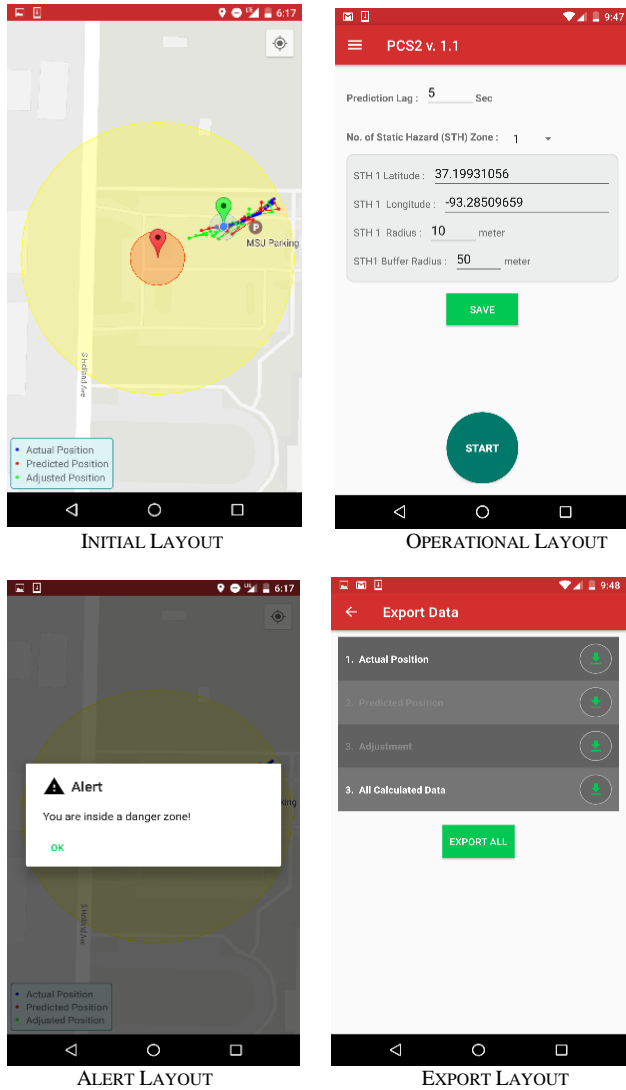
6:17

MSU Parking

S Holland Ave

Actual Position
Predicted Position
Adjusted Position

INITIAL LAYOUT

9:47

PCS2 v. 1.1

Prediction Lag : 5 Sec

No. of Static Hazard (STH) Zone : 1

STH 1 Latitude : 37.19931056

STH 1 Longitude : -93.28509659

STH 1 Radius : 10 meter

STH1 Buffer Radius : 50 meter

SAVE

START

OPERATIONAL LAYOUT

6:17

Alert

You are inside a danger zone!

OK

S Holland Ave

Actual Position
Predicted Position
Adjusted Position

ALERT LAYOUT

9:48

Export Data

1. Actual Position

2. Predicted Position

3. Adjustment

3. All Calculated Data

EXPORT ALL

EXPORT LAYOUT